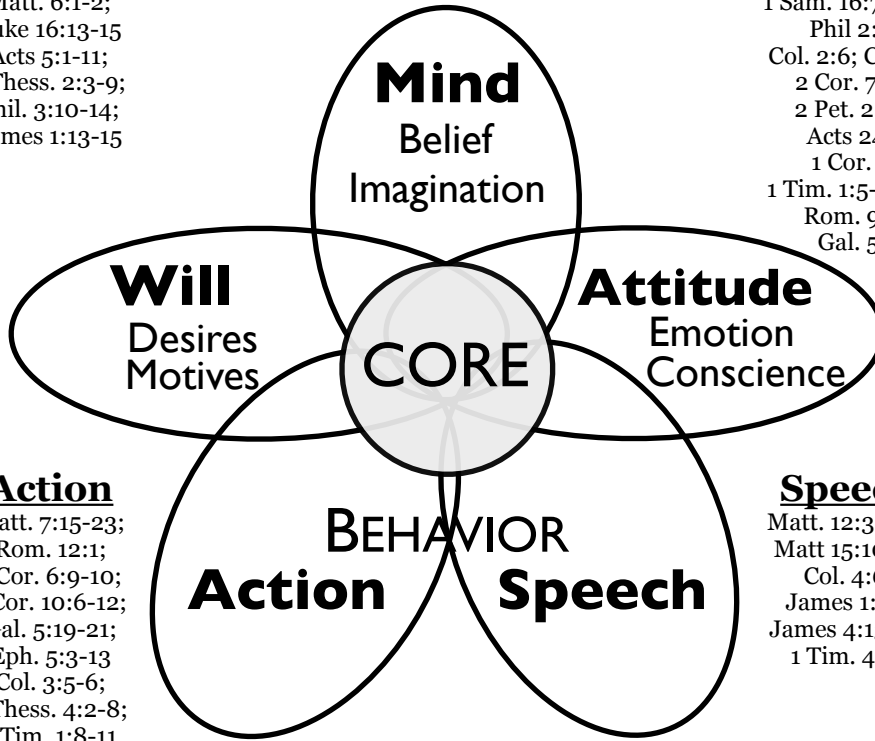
att. 6:1-2;
uke 16:13-15
Acts 5:1-11;
Thess. 2:3-9;
hil. 3:10-14;
mes 1:13-15

1 Sam. 16:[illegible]
Phil 2:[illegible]
Col. 2:6; C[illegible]
2 Cor. 7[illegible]
2 Pet. 2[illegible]
Acts 2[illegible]
1 Cor. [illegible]
1 Tim. 1:5-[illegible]
Rom. 9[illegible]
Gal. 5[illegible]

Mind
Belief
Imagination

Will
Desires
Motives

Attitude
Emotion
Conscience

CORE

Action
att. 7:15-23;
Rom. 12:1;
Cor. 6:9-10;
Cor. 10:6-12;
al. 5:19-21;
Eph. 5:3-13
Col. 3:5-6;
Thess. 4:2-8;
Tim. 1:8-11

BEHAVIOR
Action
Speech

Speec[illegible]
Matt. 12:3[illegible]
Matt 15:1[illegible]
Col. 4:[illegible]
James 1:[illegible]
James 4:1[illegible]
1 Tim. 4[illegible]